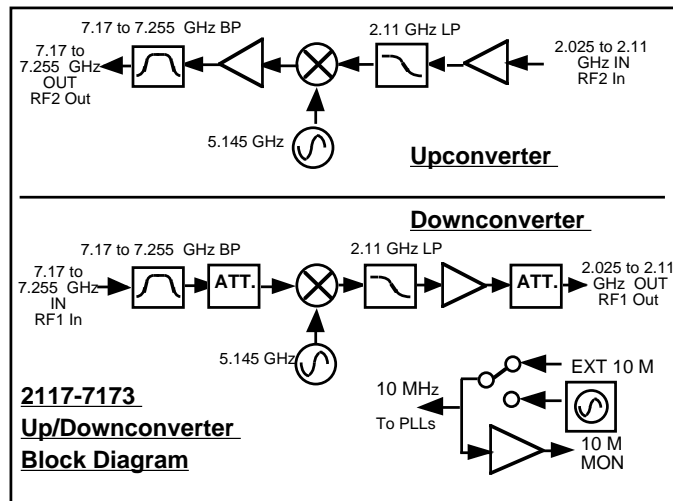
7.17 to 7.255 GHz BP

2.11 GHz LP

7.17 to 7.255 GHz OUT RF2 Out

2.025 to 2.11 GHz IN RF2 In

5.145 GHz

Upconverter

Downconverter

7.17 to 7.255 GHz BP

2.11 GHz LP

7.17 to 7.255 GHz IN RF1 In

ATT.

ATT.

2.025 to 2.11 GHz OUT RF1 Out

5.145 GHz

EXT 10 M

10 MHz

To PLLs

10 M MON

2117-7173

Up/Downconverter

Block Diagram